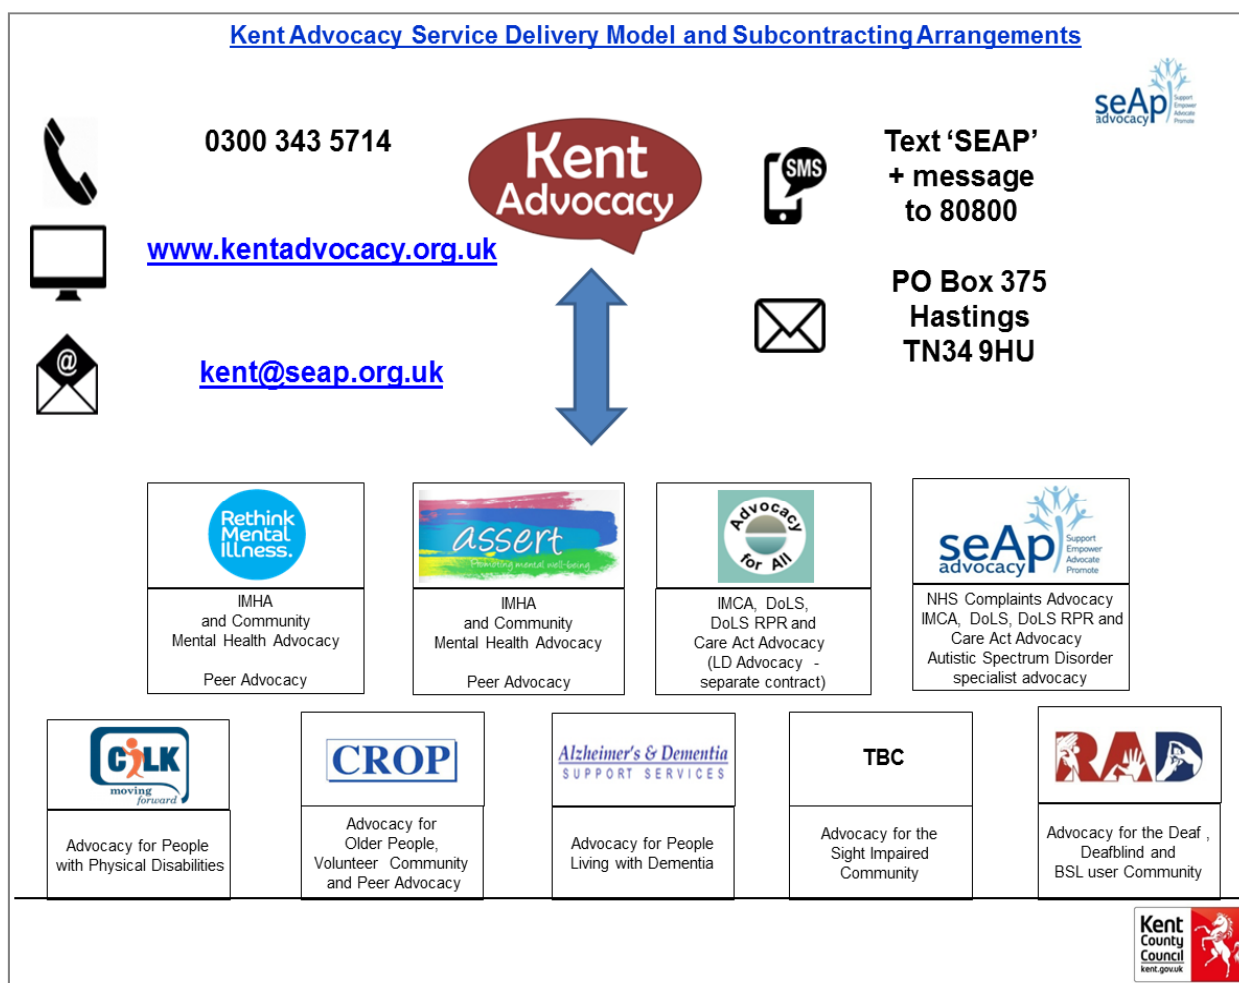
Kent Advocacy Service Delivery Model and Subcontracting Arrangements

seAp advocacy Support Empower Advocate Promote

0300 343 5714

Kent Advocacy

SMS

Text 'SEAP' + message to 80800

www.kentadvocacy.org.uk

PO Box 375 Hastings TN34 9HU

@

kent@seap.org.uk

| Rethink Mental Illness. | assert Promoting mental well-being | Advocacy for All | seAp advocacy Support Empower Advocate Promote |
|---|---|---|---|
| IMHA and Community Mental Health Advocacy<br><br>Peer Advocacy | IMHA and Community Mental Health Advocacy<br><br>Peer Advocacy | IMCA, DoLS, DoLS RPR and Care Act Advocacy (LD Advocacy - separate contract) | NHS Complaints Advocacy IMCA, DoLS, DoLS RPR and Care Act Advocacy Autistic Spectrum Disorder specialist advocacy |

| CILK moving forward | CROP | Alzheimer's & Dementia SUPPORT SERVICES | TBC | RAD |
|---|---|---|---|---|
| Advocacy for People with Physical Disabilities | Advocacy for Older People, Volunteer Community and Peer Advocacy | Advocacy for People Living with Dementia | Advocacy for the Sight Impaired Community | Advocacy for the Deaf , Deafblind and BSL user Community |

Kent County Council kent.gov.uk